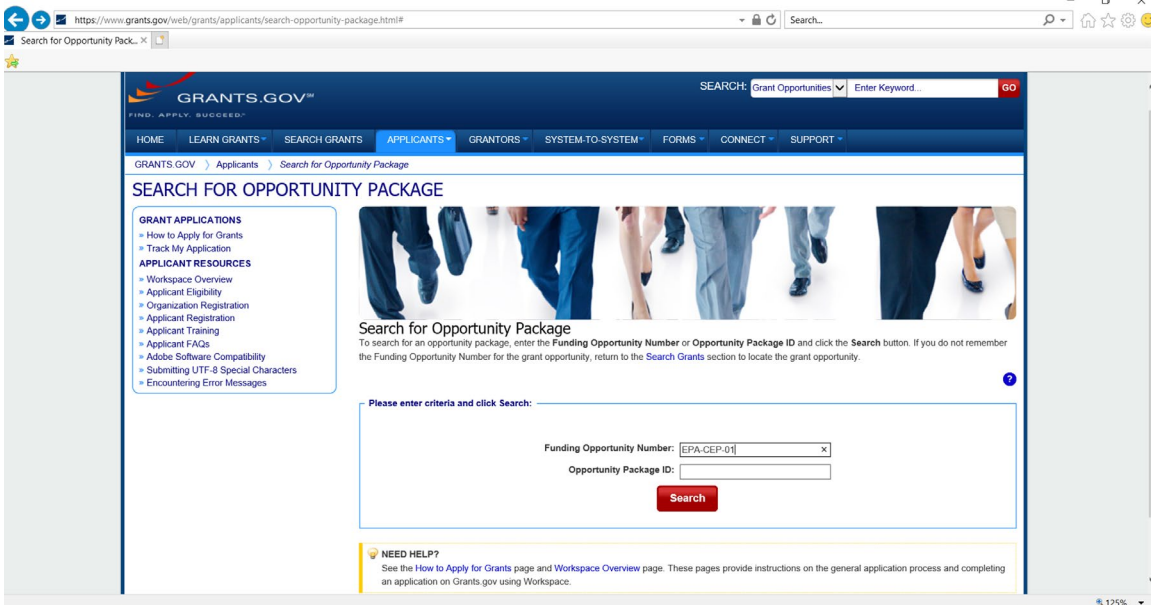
https://www.grants.gov/web/grants/applicants/search-opportunity-package.html#

Search...

Search for Opportunity Pack... ×

GRANTS.GOV℠
FIND. APPLY. SUCCEED.

SEARCH: Grant Opportunities Enter Keyword... GO

HOME LEARN GRANTS SEARCH GRANTS APPLICANTS GRANTORS SYSTEM-TO-SYSTEM FORMS CONNECT SUPPORT

GRANTS.GOV 〉 Applicants 〉 Search for Opportunity Package

SEARCH FOR OPPORTUNITY PACKAGE

GRANT APPLICATIONS
» How to Apply for Grants
» Track My Application
APPLICANT RESOURCES
» Workspace Overview
» Applicant Eligibility
» Organization Registration
» Applicant Registration
» Applicant Training
» Applicant FAQs
» Adobe Software Compatibility
» Submitting UTF-8 Special Characters
» Encountering Error Messages

Search for Opportunity Package
To search for an opportunity package, enter the **Funding Opportunity Number** or **Opportunity Package ID** and click the **Search** button. If you do not remember the Funding Opportunity Number for the grant opportunity, return to the Search Grants section to locate the grant opportunity.

Please enter criteria and click Search:

Funding Opportunity Number: EPA-CEP-01 ×
Opportunity Package ID:

Search

NEED HELP?
See the How to Apply for Grants page and Workspace Overview page. These pages provide instructions on the general application process and completing an application on Grants.gov using Workspace.

125%